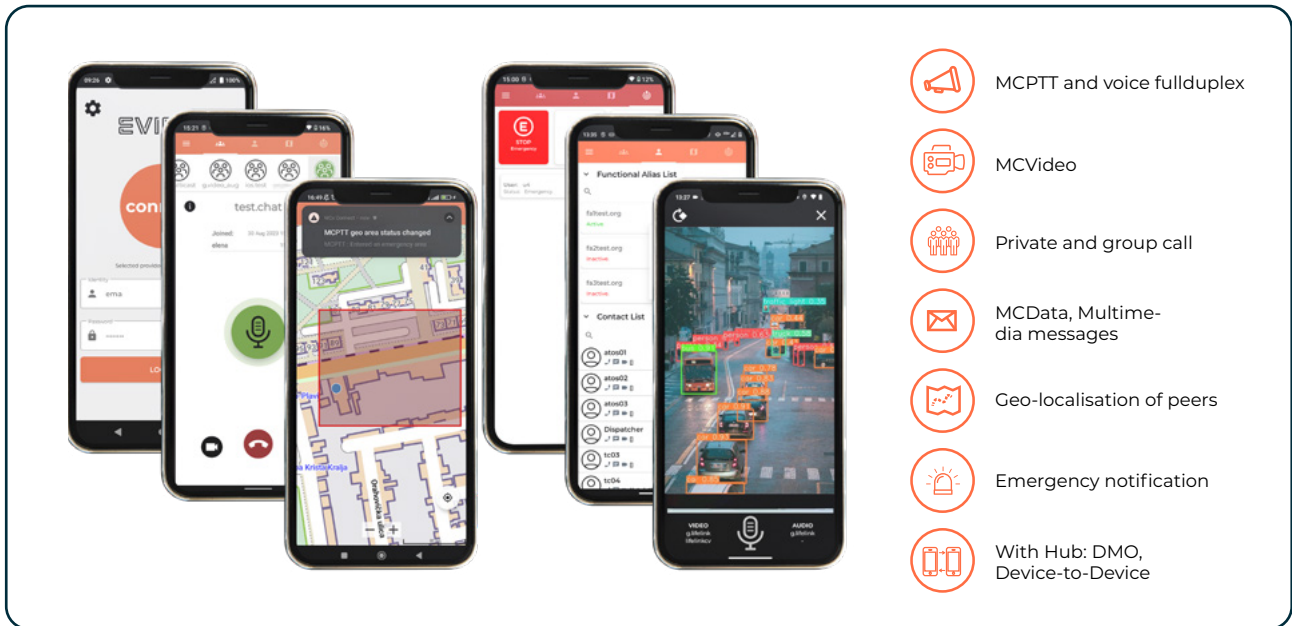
09:26 100%

EVI

conn

Selected provide

Identity
ema

Password
••••••

LO

15:21 16%

test.chat

Joined: 25 Aug 2023
elena

16:49

MCX Connect

MCPTT geo area status changed

MCPTT: Entered an emergency area

Plav

Kristi Kralja

Ondřejská ulica

15:00 12%

E
STOP
Emergency

13:35

Functional Alias List

fa1test.org
Active

fa2test.org
Inactive

fa3test.org
Inactive

Contact List

atos01

atos02

atos03

Dispatcher

tc03

tc04

13:27

VIDEO
g.lifelink
lifelinkcu

AUDIO
g.lifelink

MCPTT and voice fullduplex

MCVideo

Private and group call

MCData, Multimedia messages

Geo-localisation of peers

Emergency notification

With Hub: DMO, Device-to-Device